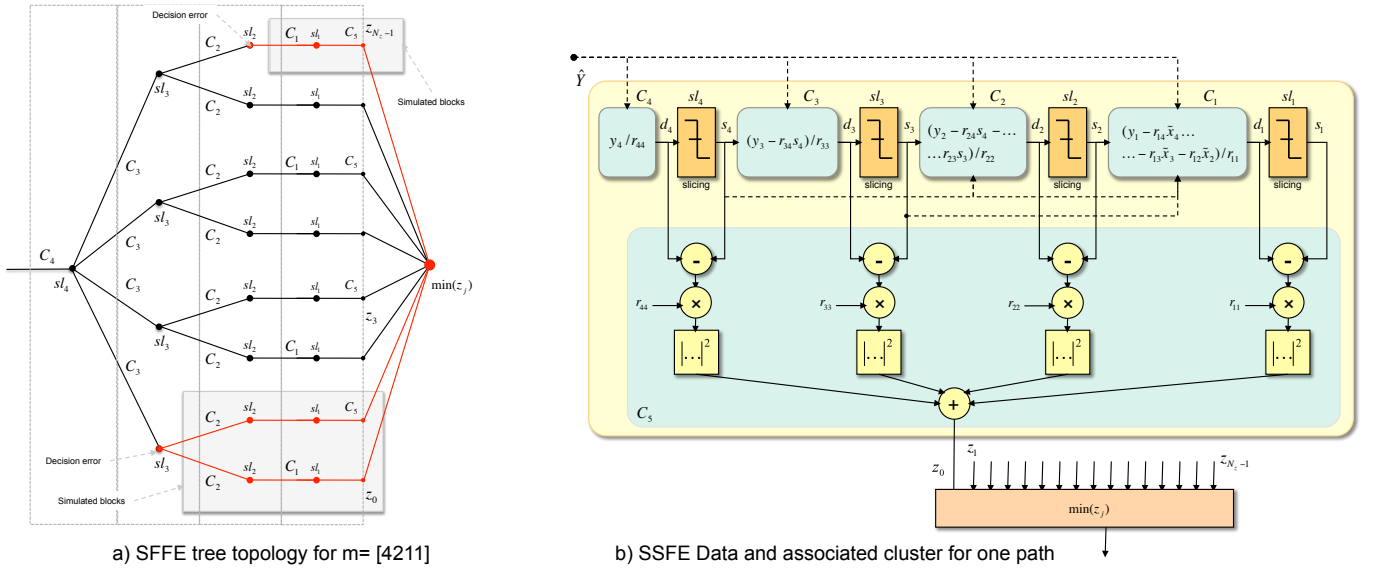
Decision error

$C_2$ $sl_2$ $C_1$ $sl_1$ $C_5$ $z_{N_c-1}$

Simulated blocks

$sl_3$ $C_2$ $sl_2$ $sl_1$

$C_3$ $C_2$ $sl_2$ $C_1$ $sl_1$ $C_5$

$sl_3$ $C_2$ $sl_2$ $sl_1$

$C_4$ $C_3$

$sl_4$ $C_3$ $C_2$ $sl_2$ $sl_1$ $C_5$ $\min(z_j)$

$sl_3$ $z_3$

$C_2$ $sl_2$ $C_1$ $sl_1$

$C_3$

$C_2$ $sl_2$ $sl_1$ $C_5$

Decision error

$sl_3$

$C_2$ $sl_2$ $C_1$ $sl_1$

Simulated blocks $z_0$

a) SFFE tree topology for m= [4211]

$\hat{Y}$

$C_4$ $sl_4$ $C_3$ $sl_3$ $C_2$ $sl_2$ $C_1$ $sl_1$

$y_4/r_{44}$ $d_4$ $s_4$ $(y_3-r_{34}s_4)/r_{33}$ $d_3$ $s_3$ $(y_2-r_{24}s_4-\ldots$ $\ldots r_{23}s_3)/r_{22}$ $d_2$ $s_2$ $(y_1-r_{14}\tilde{x}_4\ldots$ $\ldots-r_{13}\tilde{x}_3-r_{12}\tilde{x}_2)/r_{11}$ $d_1$ $s_1$

slicing slicing slicing slicing

- - - -

$r_{44}$ × $r_{33}$ × $r_{22}$ × $r_{11}$ ×

$|\ldots|^2$ $|\ldots|^2$ $|\ldots|^2$ $|\ldots|^2$

$C_5$ +

$z_0$ $z_1$ $z_{N_c-1}$

$\min(z_j)$

b) SSFE Data and associated cluster for one path